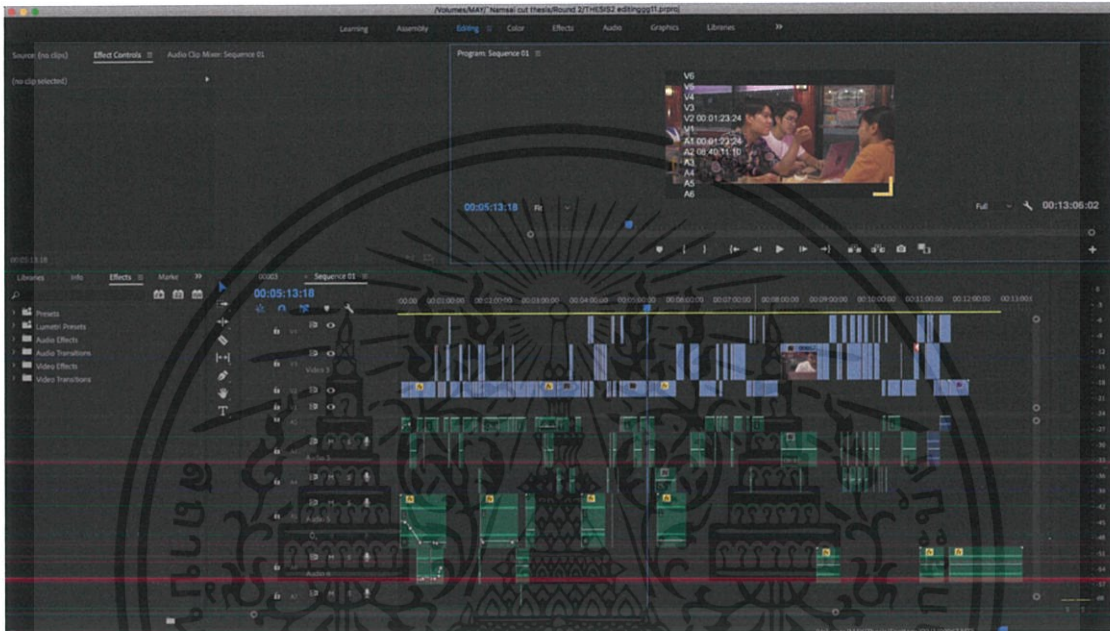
/Volumes/MAY/ Namsai cut thesis/Round 2/THESIS2 editinggg11.prproj

Learning Assembly Editing Color Effects Audio Graphics Libraries »

Source: (no clips) Effect Controls Audio Clip Mixer: Sequence 01

(no clip selected)

Program: Sequence 01

V6
V5
V4
V3
V2 00:01:23:24
V1
A1 00:01:23:24
A2 00:40:11:10
A3
A4
A5
A6

00:05:13:18 Fit Full 00:13:06:02

00:05:13:18

Libraries Info Effects Marke »

Presets
Lumetri Presets
Audio Effects
Audio Transitions
Video Effects
Video Transitions

00003 Sequence 01

00:05:13:18

:00:00 00:01:00:00 00:02:00:00 00:03:00:00 00:04:00:00 00:05:00:00 00:06:00:00 00:07:00:00 00:08:00:00 00:09:00:00 00:10:00:00 00:11:00:00 00:12:00:00 00:13:00:0

Video 1
Audio 1
Audio 3
Audio 4